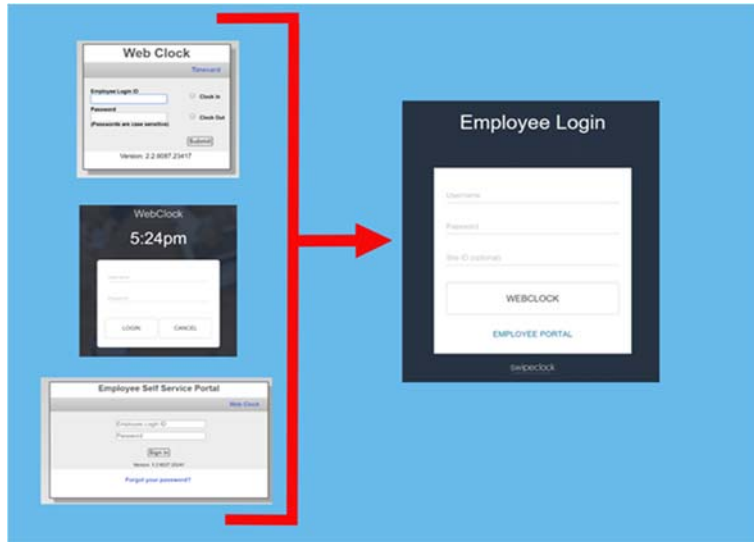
Web Clock

Timecard

Employee Login ID

Password

(Passwords are case sensitive)

Clock In

Clock Out

Submit

Version: 2.2.6087.23417

WebClock

5:24pm

Username

Password

LOGIN

CANCEL

Employee Self Service Portal

Web Clock

Employee Login ID

Password

Sign In

Version: 1.2.6037.20241

Forgot your password?

Employee Login

Username

Password

Site ID (optional)

WEBCLOCK

EMPLOYEE PORTAL

swipeclock